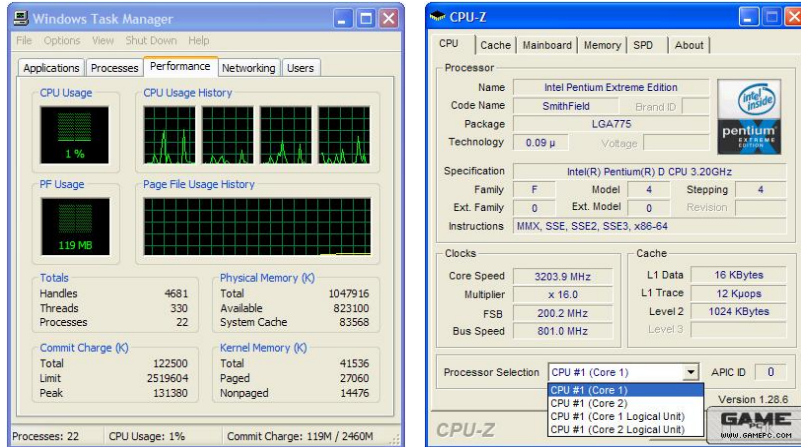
Windows Task Manager

File Options View Shut Down Help

Applications | Processes | Performance | Networking | Users

CPU Usage
1 %

CPU Usage History

PF Usage
119 MB

Page File Usage History

Totals
| | |
|---|---|
| Handles | 4681 |
| Threads | 330 |
| Processes | 22 |

Physical Memory (K)
| | |
|---|---|
| Total | 1047916 |
| Available | 823100 |
| System Cache | 83568 |

Commit Charge (K)
| | |
|---|---|
| Total | 122500 |
| Limit | 2519604 |
| Peak | 131380 |

Kernel Memory (K)
| | |
|---|---|
| Total | 41536 |
| Paged | 27060 |
| Nonpaged | 14476 |

Processes: 22 | CPU Usage: 1% | Commit Charge: 119M / 2460M

CPU-Z

CPU | Cache | Mainboard | Memory | SPD | About

Processor
Name: Intel Pentium Extreme Edition
Code Name: SmithField Brand ID
Package: LGA775
Technology: 0.09 µ Voltage

intel inside pentium EXTREME EDITION

Specification: Intel(R) Pentium(R) D CPU 3.20GHz
Family: F Model: 4 Stepping: 4
Ext. Family: 0 Ext. Model: 0 Revision
Instructions: MMX, SSE, SSE2, SSE3, x86-64

Clocks
Core Speed: 3203.9 MHz
Multiplier: x 16.0
FSB: 200.2 MHz
Bus Speed: 801.0 MHz

Cache
L1 Data: 16 KBytes
L1 Trace: 12 Kµops
Level 2: 1024 KBytes
Level 3

Processor Selection: CPU #1 (Core 1) APIC ID 0
CPU #1 (Core 1)
CPU #1 (Core 2)
CPU #1 (Core 1 Logical Unit)
CPU #1 (Core 2 Logical Unit)

Version 1.28.6

CPU-Z

GAME
www.GAMEPC.com